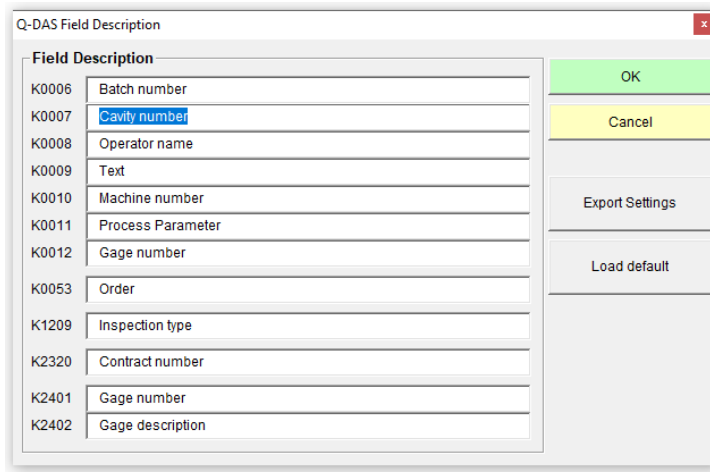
Q-DAS Field Description

x

Field Description

K0006 Batch number
K0007 Cavity number
K0008 Operator name
K0009 Text
K0010 Machine number
K0011 Process Parameter
K0012 Gage number
K0053 Order
K1209 Inspection type
K2320 Contract number
K2401 Gage number
K2402 Gage description

OK

Cancel

Export Settings

Load default